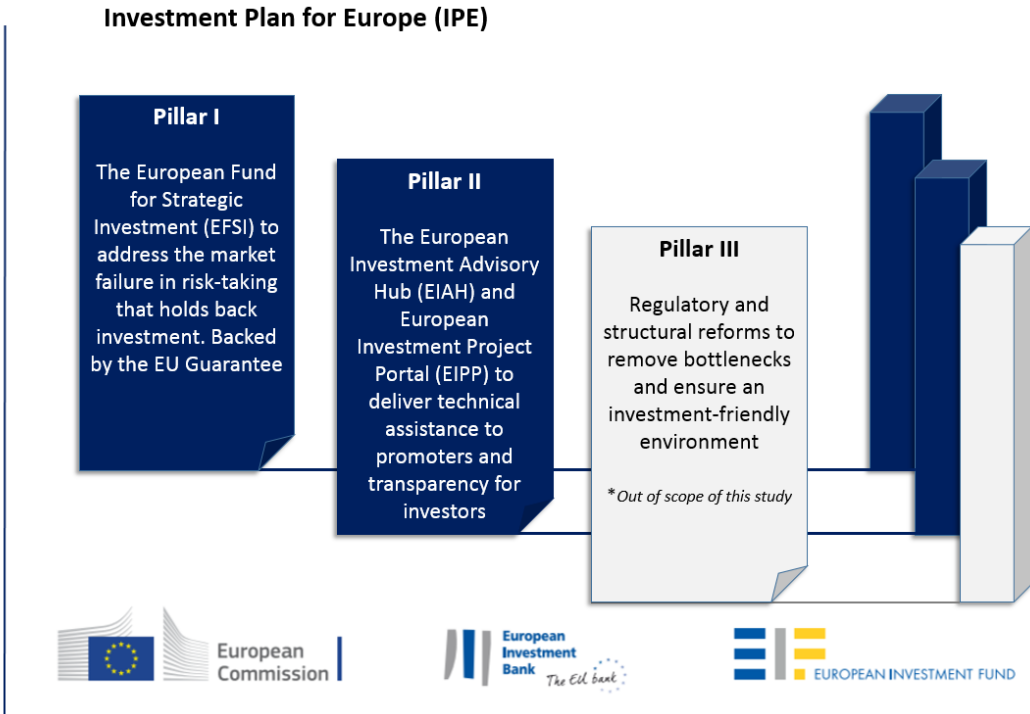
Investment Plan for Europe (IPE)

Pillar I

The European Fund for Strategic Investment (EFSI) to address the market failure in risk-taking that holds back investment. Backed by the EU Guarantee

Pillar II

The European Investment Advisory Hub (EIAH) and European Investment Project Portal (EIPP) to deliver technical assistance to promoters and transparency for investors

Pillar III

Regulatory and structural reforms to remove bottlenecks and ensure an investment-friendly environment

*Out of scope of this study

European Commission

European Investment Bank The EU bank

EUROPEAN INVESTMENT FUND